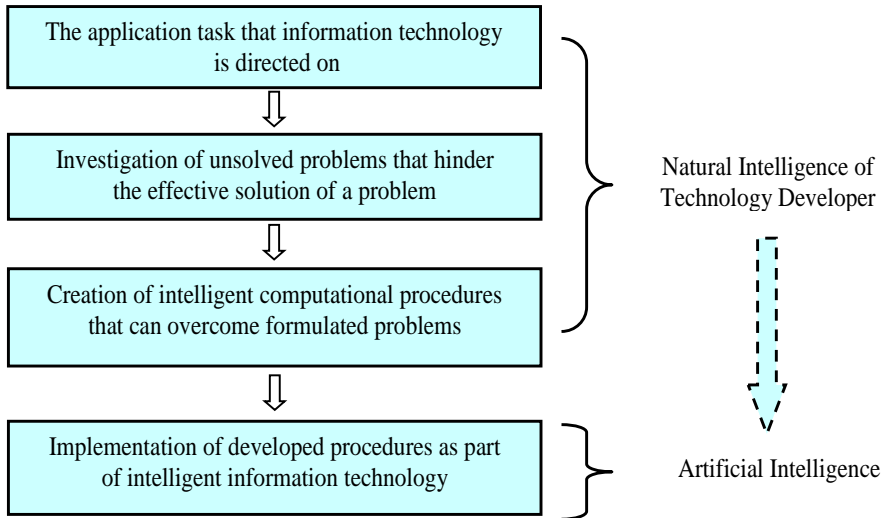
The application task that information technology is directed on

Investigation of unsolved problems that hinder the effective solution of a problem

Creation of intelligent computational procedures that can overcome formulated problems

Implementation of developed procedures as part of intelligent information technology

Natural Intelligence of Technology Developer

Artificial Intelligence